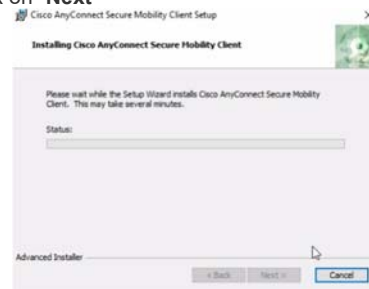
k on "Next"

Cisco AnyConnect Secure Mobility Client Setup

Installing Cisco AnyConnect Secure Mobility Client

Please wait while the Setup Wizard installs Cisco AnyConnect Secure Mobility Client. This may take several minutes.

Status:

Advanced Installer

< Back

Next >

Cancel